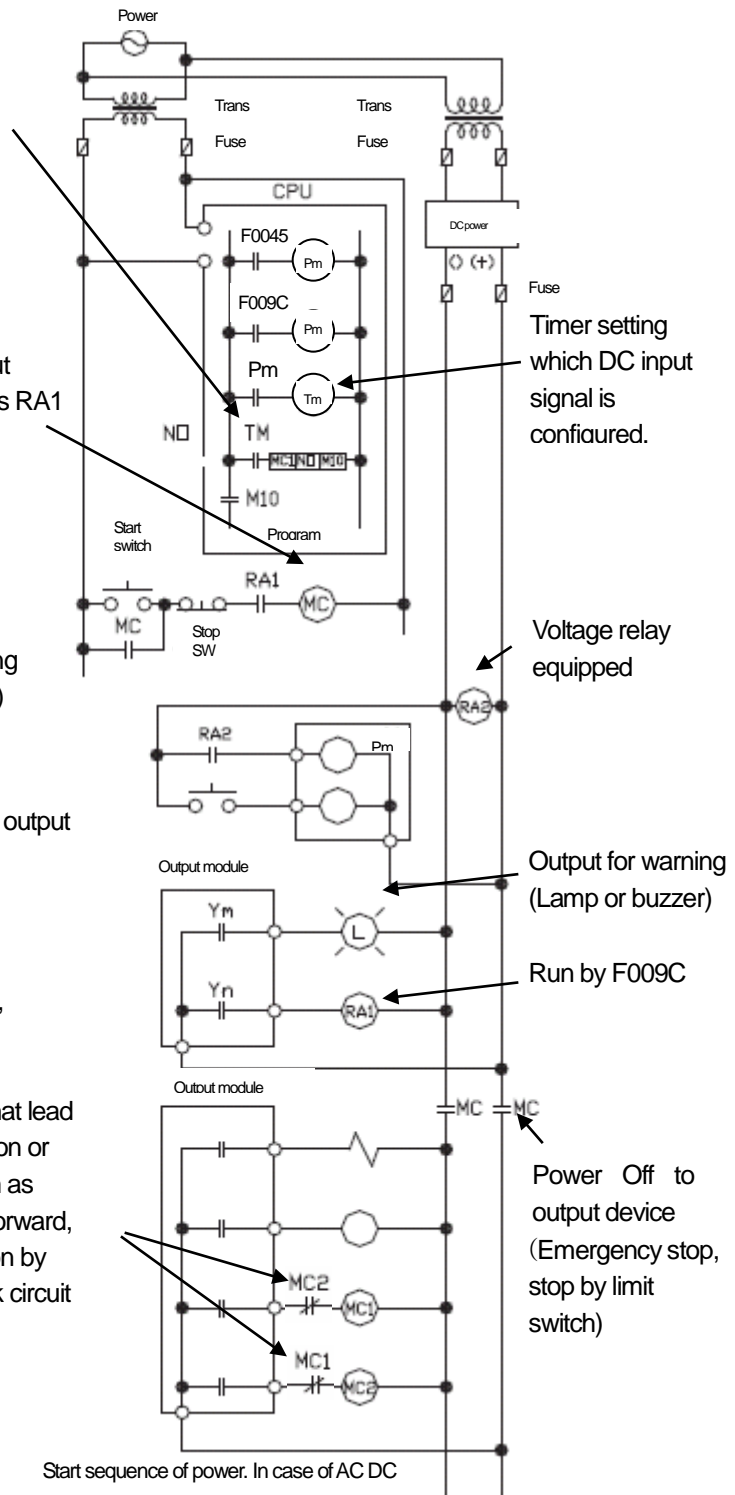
Power

Trans

Trans

Fuse

Fuse

CPU

DC power

F0045

Pm

() (+)

Fuse

F009C

Pm

Timer setting which DC input signal is configured.

ut
s RA1

Pm

Tm

NO

TM

MC1 NO M10

M10

Start switch

Program

RA1

MC

MC

Stop SW

ng
)

Voltage relay equipped

RA2

RA2

Pm

output

Output module

Output for warning (Lamp or buzzer)

Ym

L

Yn

RA1

Run by F009C

,

hat lead
on or
n as
orward,
n by
k circuit

Output module

MC

MC

Power Off to output device (Emergency stop, stop by limit switch)

MC2

MC1

MC1

MC2

Start sequence of power. In case of AC DC